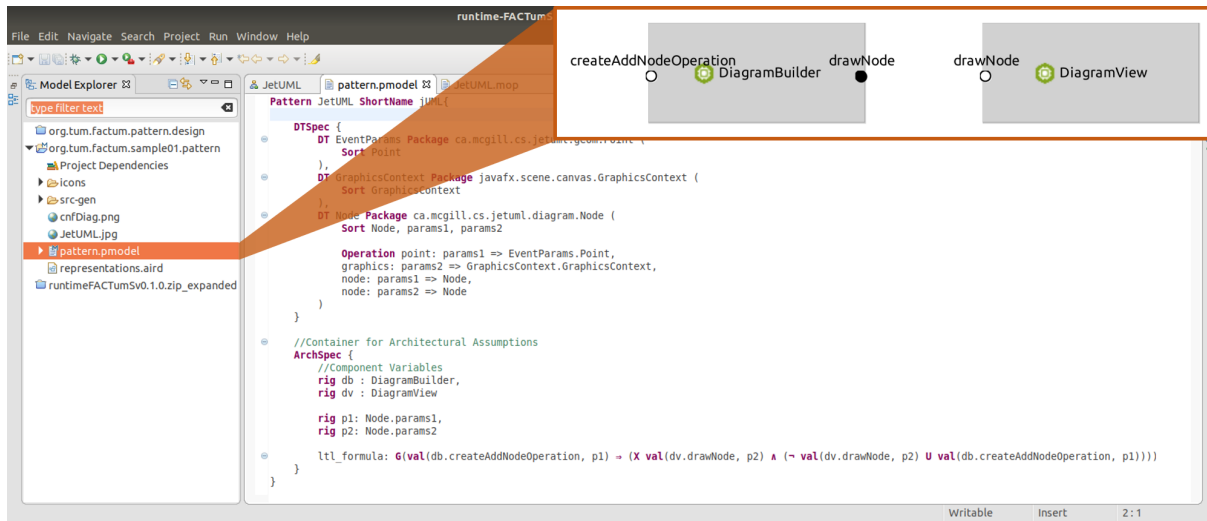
runtime-FACTumS

File Edit Navigate Search Project Run Window Help

Model Explorer

type filter text

org.tum.factum.pattern.design
org.tum.factum.sample01.pattern
Project Dependencies
icons
src-gen
cnfDiag.png
JetUML.jpg
pattern.pmodel
representations.aird
runtimeFACTumSv0.1.0.zip_expanded

JetUML
pattern.pmodel
JetUML.mop

createAddNodeOperation
DiagramBuilder
drawNode
drawNode
DiagramView

Pattern JetUML ShortName jUML{

DTSpec {
DT EventParams Package ca.mcgill.cs.jetuml.geom.Point (
Sort Point
),
DT GraphicsContext Package javafx.scene.canvas.GraphicsContext (
Sort GraphicsContext
),
DT Node Package ca.mcgill.cs.jetuml.diagram.Node (
Sort Node, params1, params2

Operation point: params1 => EventParams.Point,
graphics: params2 => GraphicsContext.GraphicsContext,
node: params1 => Node,
node: params2 => Node
)
}

//Container for Architectural Assumptions
ArchSpec {
//Component Variables
rig db : DiagramBuilder,
rig dv : DiagramView

rig p1: Node.params1,
rig p2: Node.params2

ltl_formula: G(val(db.createAddNodeOperation, p1) ⇒ (X val(dv.drawNode, p2) ∧ (¬ val(dv.drawNode, p2) U val(db.createAddNodeOperation, p1))))
}
}

Writable Insert 2 : 1